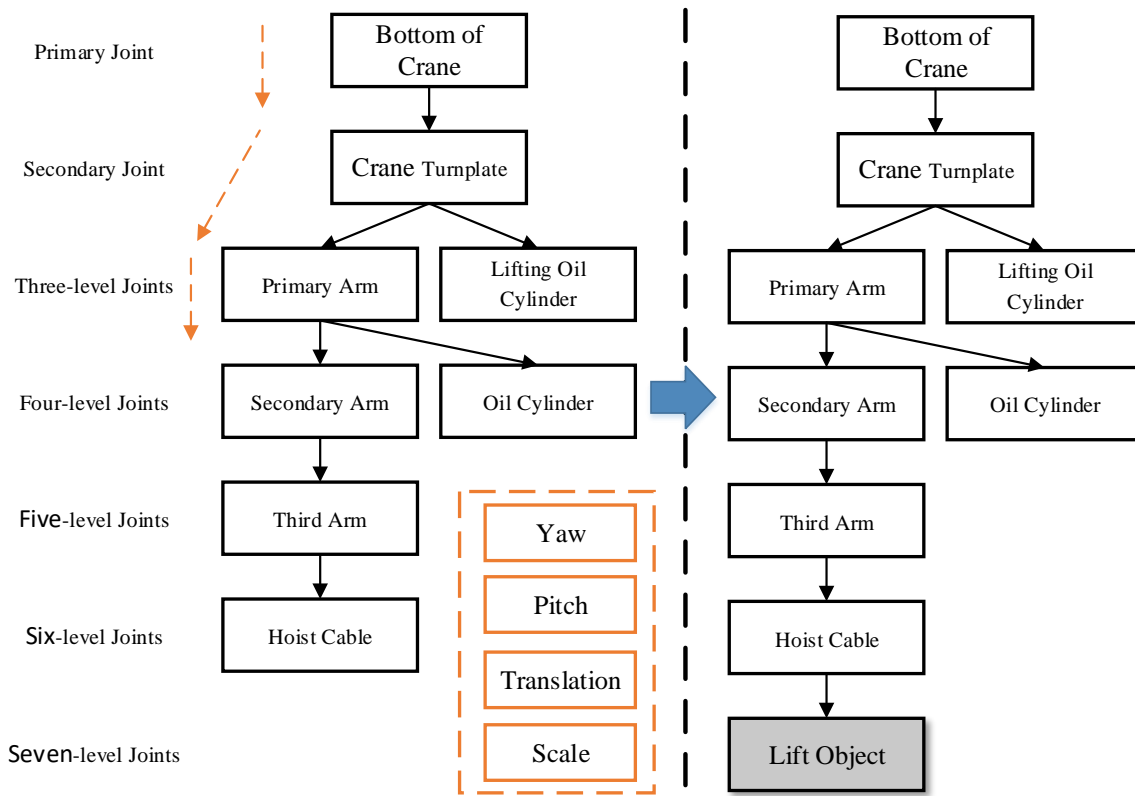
Primary Joint

Secondary Joint

Three-level Joints

Four-level Joints

Five-level Joints

Six-level Joints

Seven-level Joints

Bottom of Crane

Crane Turnplate

Primary Arm

Lifting Oil Cylinder

Secondary Arm

Oil Cylinder

Third Arm

Hoist Cable

Yaw

Pitch

Translation

Scale

Bottom of Crane

Crane Turnplate

Primary Arm

Lifting Oil Cylinder

Secondary Arm

Oil Cylinder

Third Arm

Hoist Cable

Lift Object